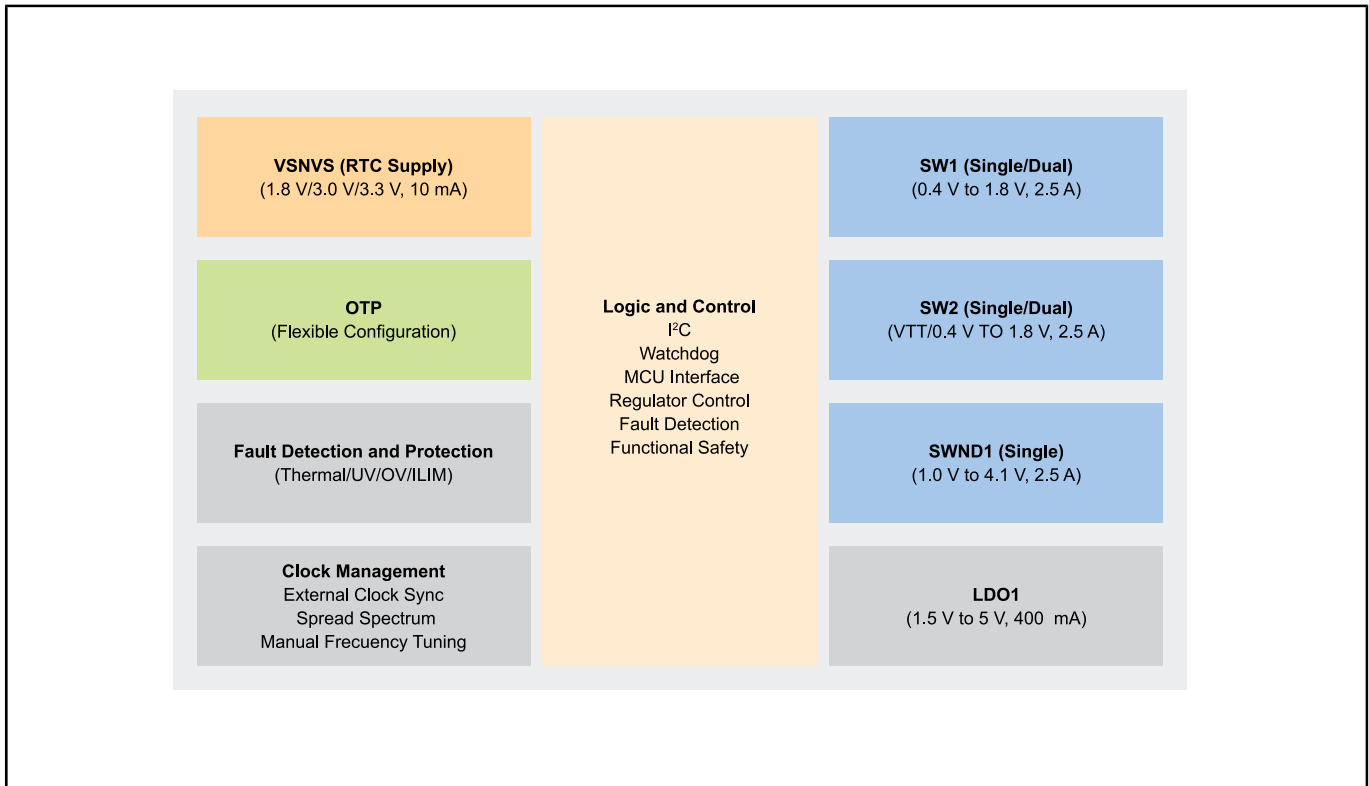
VSNVS (RTC Supply)
(1.8 V/3.0 V/3.3 V, 10 mA)

OTP
(Flexible Configuration)

Fault Detection and Protection
(Thermal/UV/OV/ILIM)

Clock Management
External Clock Sync
Spread Spectrum
Manual Frecuency Tuning

Logic and Control
$I^2C$
Watchdog
MCU Interface
Regulator Control
Fault Detection
Functional Safety

SW1 (Single/Dual)
(0.4 V to 1.8 V, 2.5 A)

SW2 (Single/Dual)
(VTT/0.4 V TO 1.8 V, 2.5 A)

SWND1 (Single)
(1.0 V to 4.1 V, 2.5 A)

LDO1
(1.5 V to 5 V, 400 mA)